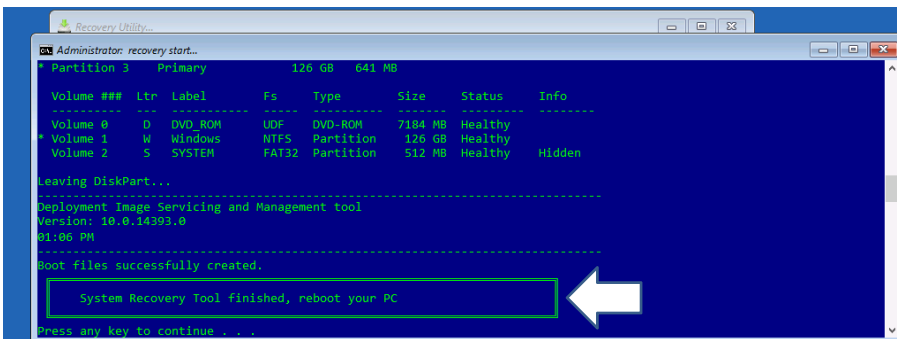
Recovery Utility...

Administrator: recovery start...

* Partition 3    Primary           126 GB   641 MB

| Volume ### | Ltr | Label | Fs | Type | Size | Status | Info |
|---|---|---|---|---|---|---|---|
| Volume 0 | D | DVD_ROM | UDF | DVD-ROM | 7184 MB | Healthy | |
| * Volume 1 | W | Windows | NTFS | Partition | 126 GB | Healthy | |
| Volume 2 | S | SYSTEM | FAT32 | Partition | 512 MB | Healthy | Hidden |

Leaving DiskPart...

Deployment Image Servicing and Management tool
Version: 10.0.14393.0
01:06 PM

Boot files successfully created.

System Recovery Tool finished, reboot your PC

Press any key to continue . . .